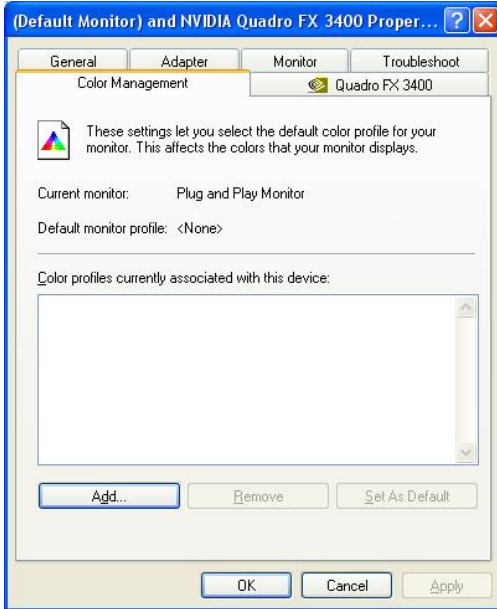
(Default Monitor) and NVIDIA Quadro FX 3400 Proper...

General
Adapter
Monitor
Troubleshoot
Color Management
Quadro FX 3400

These settings let you select the default color profile for your monitor. This affects the colors that your monitor displays.

Current monitor: Plug and Play Monitor

Default monitor profile: <None>

Color profiles currently associated with this device:

Add...
Remove
Set As Default

OK
Cancel
Apply